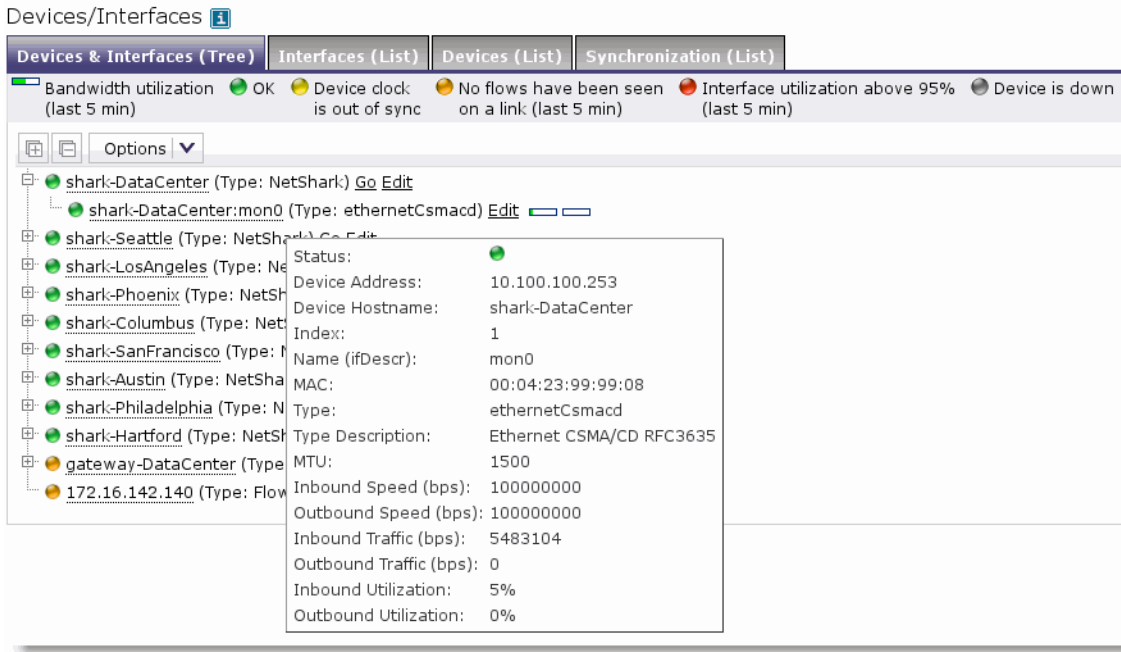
Devices/Interfaces i

Devices & Interfaces (Tree) | Interfaces (List) | Devices (List) | Synchronization (List)

Bandwidth utilization (last 5 min) OK Device clock is out of sync No flows have been seen on a link (last 5 min) Interface utilization above 95% (last 5 min) Device is down

Options

shark-DataCenter (Type: NetShark) Go Edit
shark-DataCenter:mon0 (Type: ethernetCsmacd) Edit
shark-Seattle (Type: NetShark) Go Edit
shark-LosAngeles (Type: Ne
shark-Phoenix (Type: NetSh
shark-Columbus (Type: Net
shark-SanFrancisco (Type: N
shark-Austin (Type: NetSha
shark-Philadelphia (Type: N
shark-Hartford (Type: NetSh
gateway-DataCenter (Type
172.16.142.140 (Type: Flow

| | |
|---|---|
| Status: | |
| Device Address: | 10.100.100.253 |
| Device Hostname: | shark-DataCenter |
| Index: | 1 |
| Name (ifDescr): | mon0 |
| MAC: | 00:04:23:99:99:08 |
| Type: | ethernetCsmacd |
| Type Description: | Ethernet CSMA/CD RFC3635 |
| MTU: | 1500 |
| Inbound Speed (bps): | 100000000 |
| Outbound Speed (bps): | 100000000 |
| Inbound Traffic (bps): | 5483104 |
| Outbound Traffic (bps): | 0 |
| Inbound Utilization: | 5% |
| Outbound Utilization: | 0% |